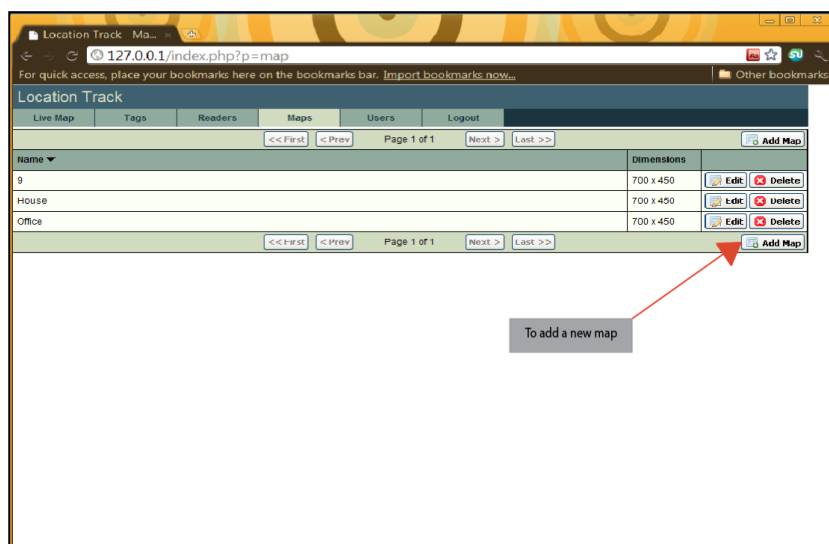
Location Track Ma... ×

127.0.0.1/index.php?p=map

For quick access, place your bookmarks here on the bookmarks bar. Import bookmarks now...

Other bookmarks

Location Track

Live Map | Tags | Readers | Maps | Users | Logout

<<First <Prev Page 1 of 1 Next > Last >> Add Map

| Name | Dimensions | |
|---|---|---|
| 9 | 700 x 450 | Edit Delete |
| House | 700 x 450 | Edit Delete |
| Office | 700 x 450 | Edit Delete |

<<First <Prev Page 1 of 1 Next > Last >> Add Map

To add a new map